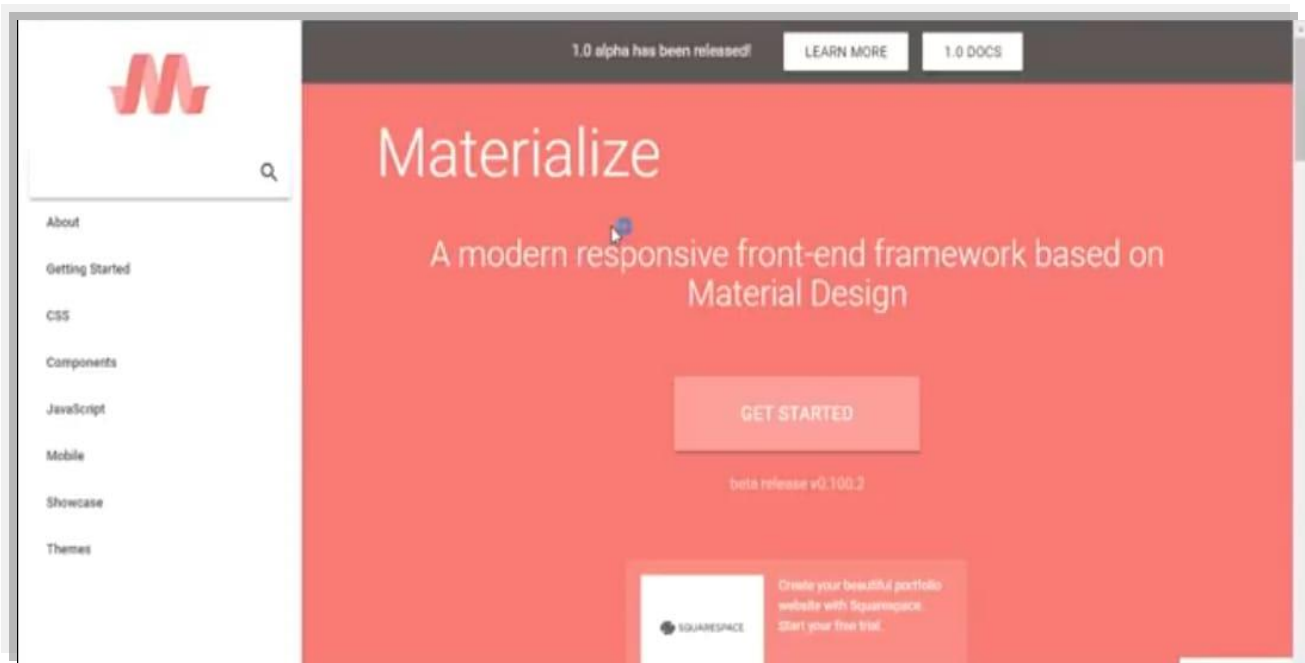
1.0 alpha has been released! LEARN MORE 1.0 DOCS

About
Getting Started
CSS
Components
JavaScript
Mobile
Showcase
Themes

Materialize

A modern responsive front-end framework based on Material Design

GET STARTED

beta release v0.100.2

SQUARESPACE

Create your beautiful portfolio website with Squarespace. Start your free trial.